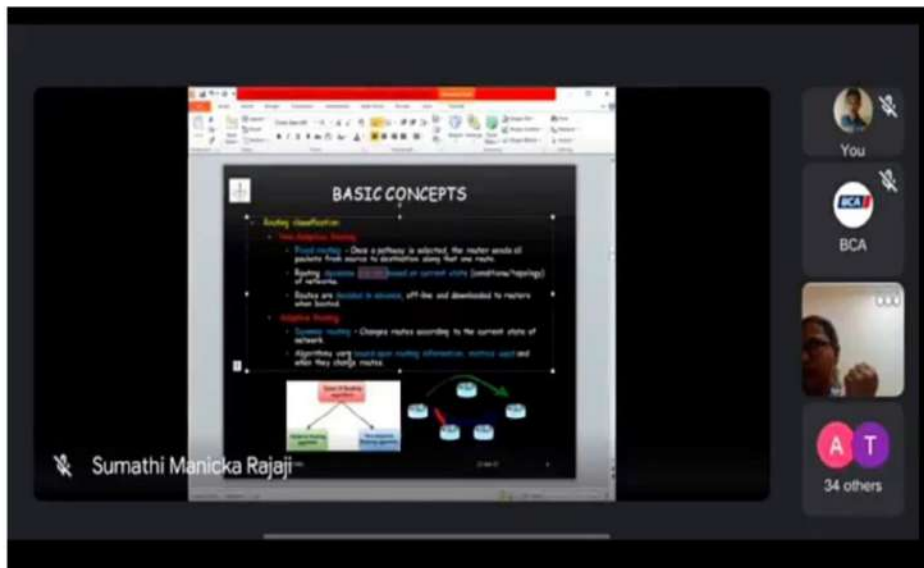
BASIC CONCEPTS

Routing classification:

Non-Adaptive Routing

Fixed routing - Once a pathway is selected, the router sends all packets from source to destination along that one route.

Routing decisions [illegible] based on current state (conditions/topology) of networks.

Routes are decided in advance, off-line and downloaded to routers when booted.

Adaptive Routing

Dynamic routing - Changes routes according to the current state of network.

Algorithms vary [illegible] routing information, metrics used and when they change routes.

Types of Routing algorithm

Adaptive Routing algorithm

Non-adaptive Routing algorithm

You

BCA

BCA

Sumathi Manicka Rajaji

A

T

34 others